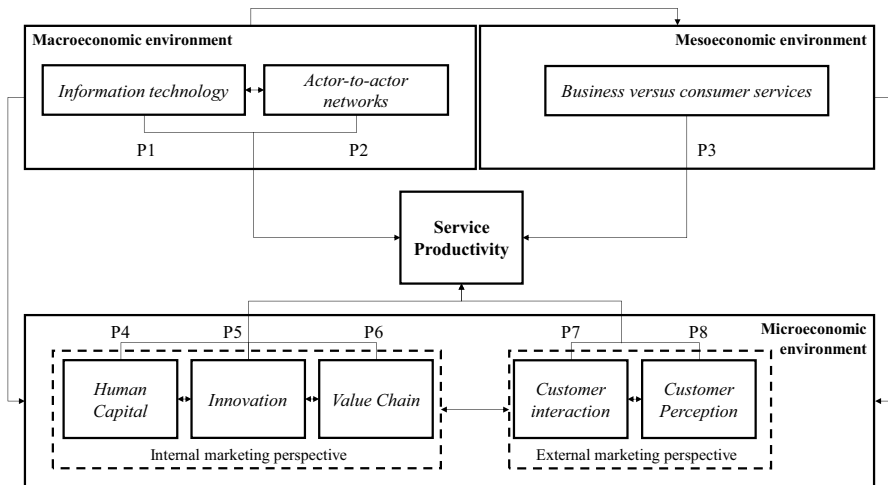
Macroeconomic environment

Information technology

Actor-to-actor networks

P1

P2

Mesoeconomic environment

Business versus consumer services

P3

Service Productivity

P4

P5

P6

P7

P8

Microeconomic environment

Human Capital

Innovation

Value Chain

Internal marketing perspective

Customer interaction

Customer Perception

External marketing perspective